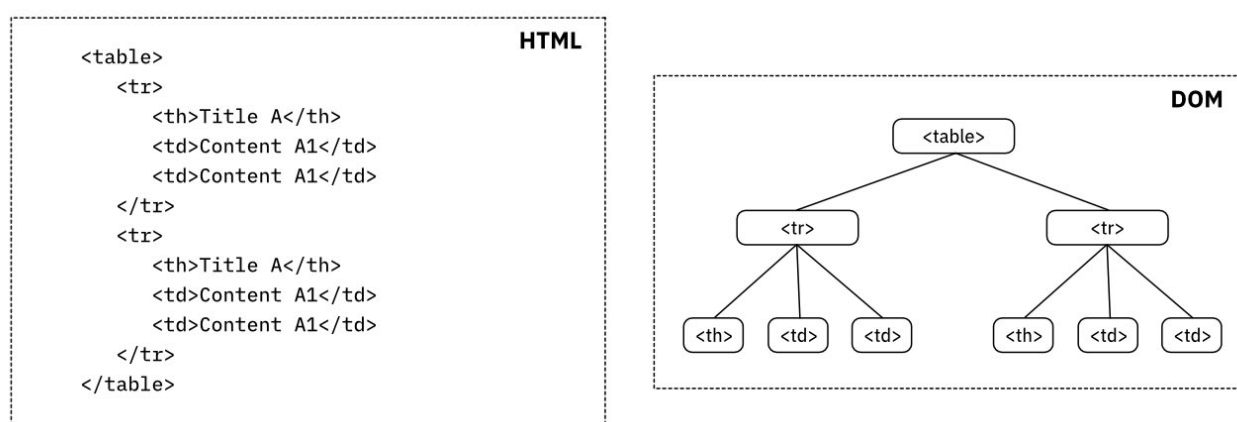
HTML

<table>
<tr>
<th>Title A</th>
<td>Content A1</td>
<td>Content A1</td>
</tr>
<tr>
<th>Title A</th>
<td>Content A1</td>
<td>Content A1</td>
</tr>
</table>

DOM

<table>
<tr>
<tr>
<th>
<td>
<td>
<th>
<td>
<td>